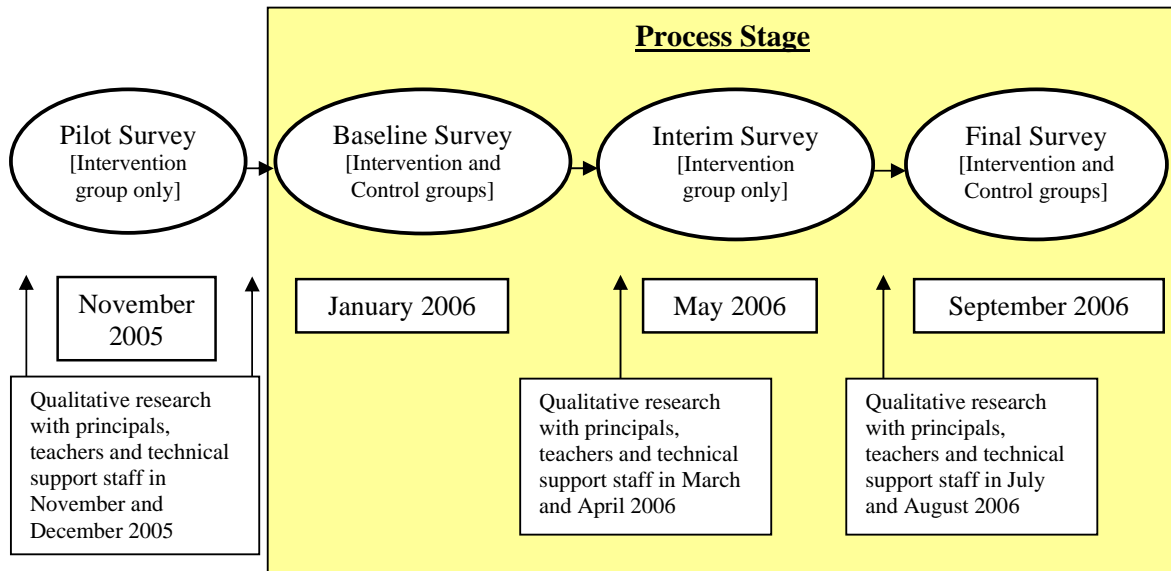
Process Stage

Pilot Survey [Intervention group only]

Baseline Survey [Intervention and Control groups]

Interim Survey [Intervention group only]

Final Survey [Intervention and Control groups]

November 2005

January 2006

May 2006

September 2006

Qualitative research with principals, teachers and technical support staff in November and December 2005

Qualitative research with principals, teachers and technical support staff in March and April 2006

Qualitative research with principals, teachers and technical support staff in July and August 2006